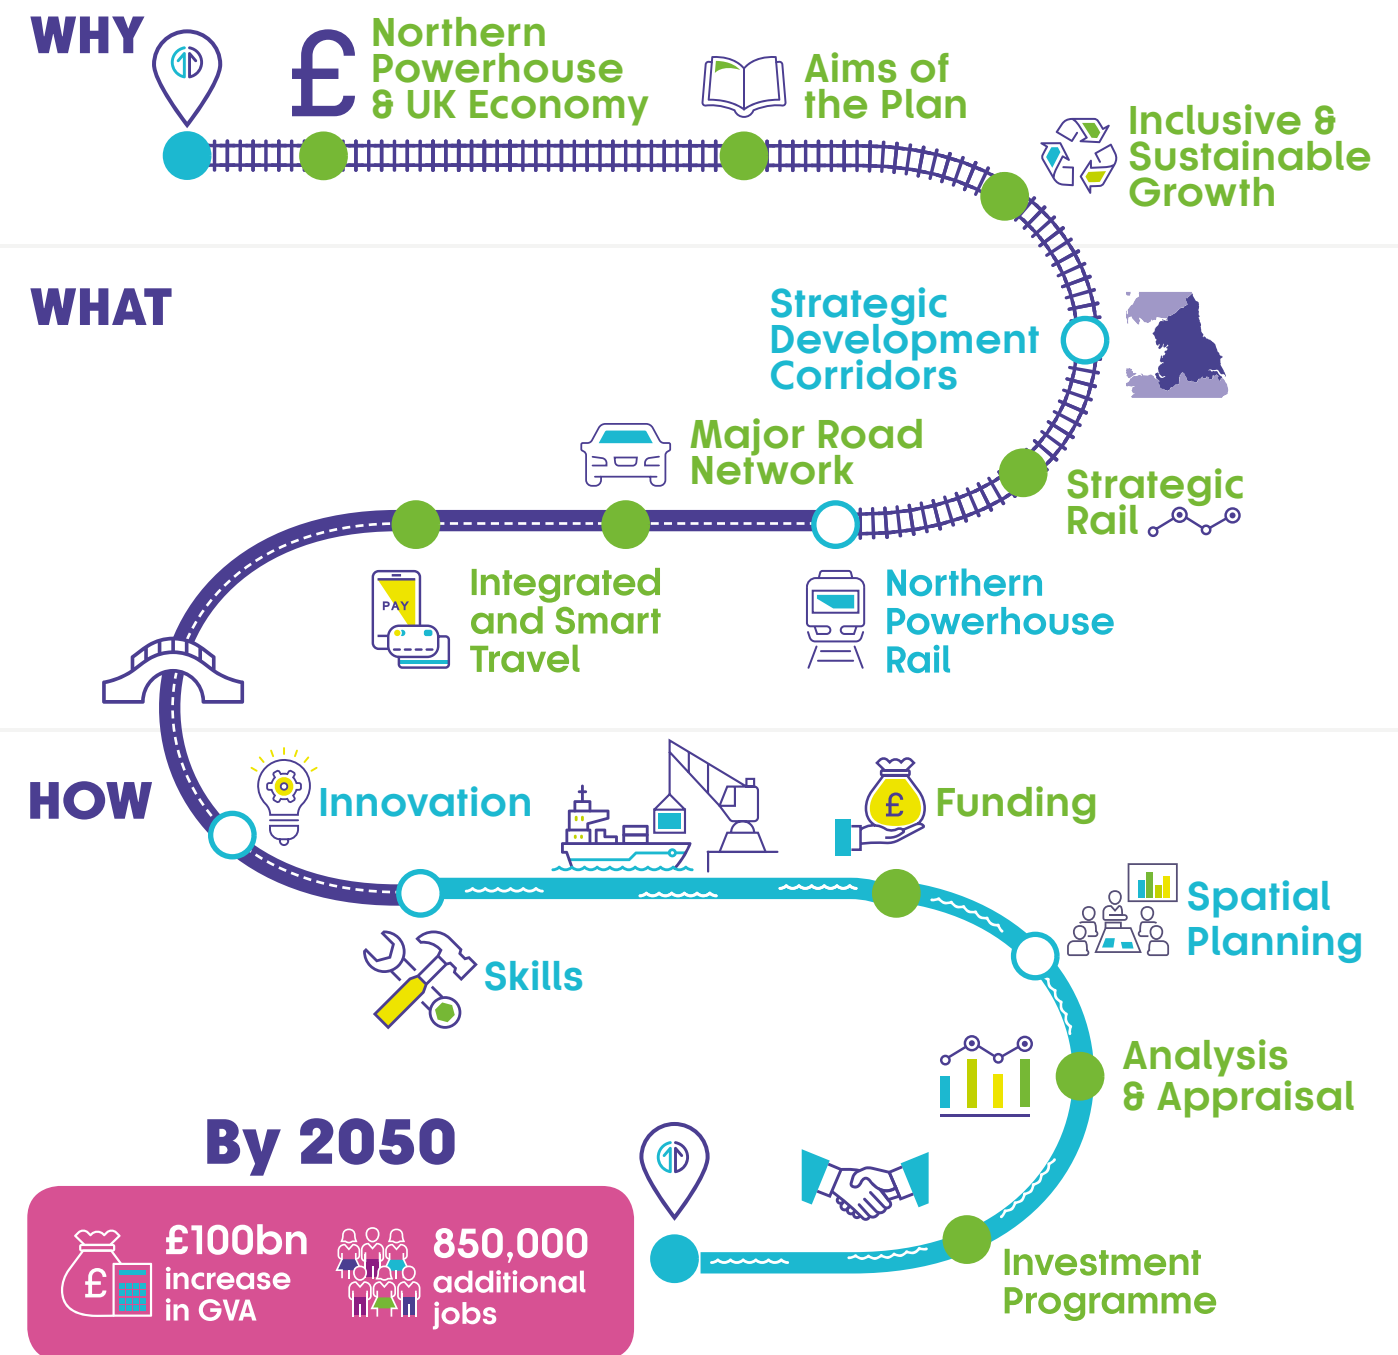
WHY

£ Northern Powerhouse & UK Economy

Aims of the Plan

Inclusive & Sustainable Growth

WHAT

Strategic Development Corridors

Major Road Network

Strategic Rail

PAY

Integrated and Smart Travel

Northern Powerhouse Rail

HOW

Innovation

£ Funding

Spatial Planning

Skills

Analysis & Appraisal

By 2050

£ £100bn increase in GVA

850,000 additional jobs

Investment Programme